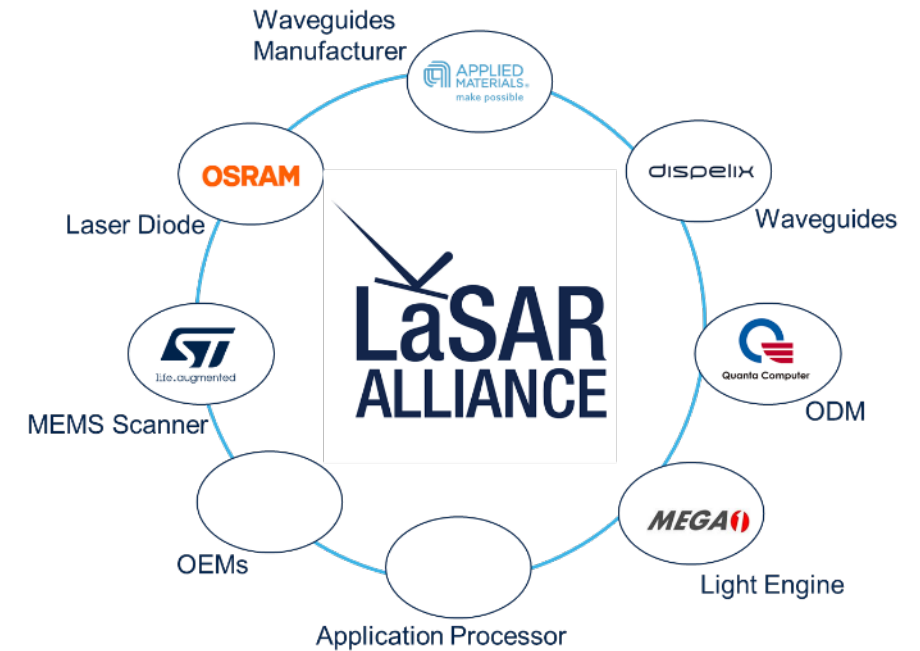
Waveguides Manufacturer

APPLIED MATERIALS® make possible

OSRAM

dispelix

Waveguides

Laser Diode

LaSAR ALLIANCE

ST life.augmented

Quanta Computer

ODM

MEMS Scanner

MEGA1

OEMs

Light Engine

Application Processor